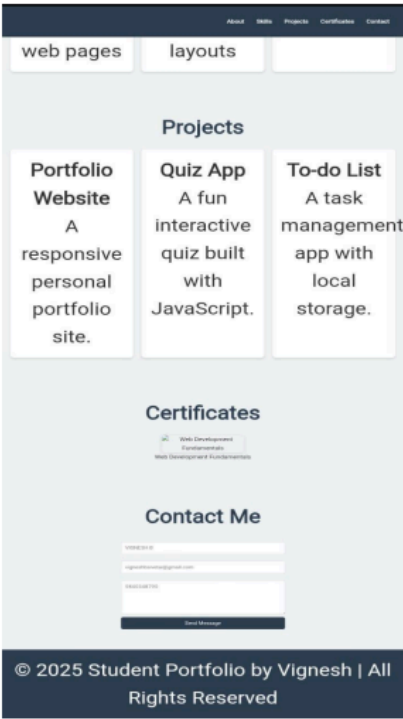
About Skills Projects Certificates Contact

web pages

layouts

Projects

Portfolio Website
A responsive personal portfolio site.

Quiz App
A fun interactive quiz built with JavaScript.

To-do List
A task management app with local storage.

Certificates

Web Development Fundamentals
Web Development Fundamentals

Contact Me

VIGNESH D

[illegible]@gmail.com

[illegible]

Send Message

© 2025 Student Portfolio by Vignesh | All Rights Reserved